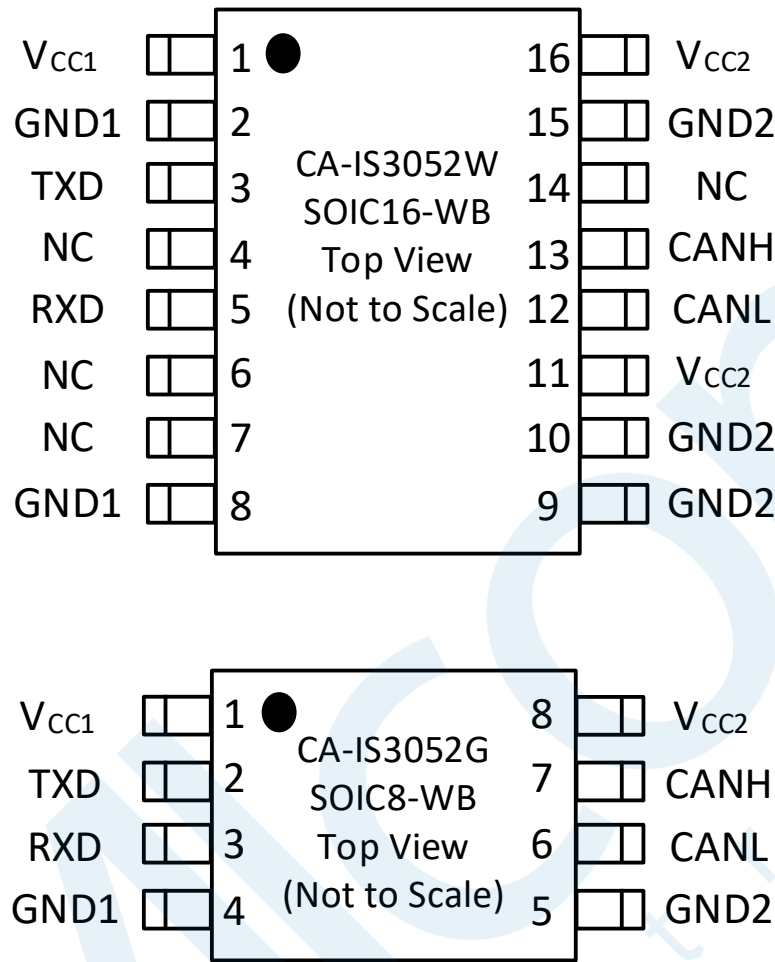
$V_{CC1}$ 1
GND1 2
TXD 3
NC 4
RXD 5
NC 6
NC 7
GND1 8

CA-IS3052W
SOIC16-WB
Top View
(Not to Scale)

16 $V_{CC2}$
15 GND2
14 NC
13 CANH
12 CANL
11 $V_{CC2}$
10 GND2
9 GND2

$V_{CC1}$ 1
TXD 2
RXD 3
GND1 4

CA-IS3052G
SOIC8-WB
Top View
(Not to Scale)

8 $V_{CC2}$
7 CANH
6 CANL
5 GND2